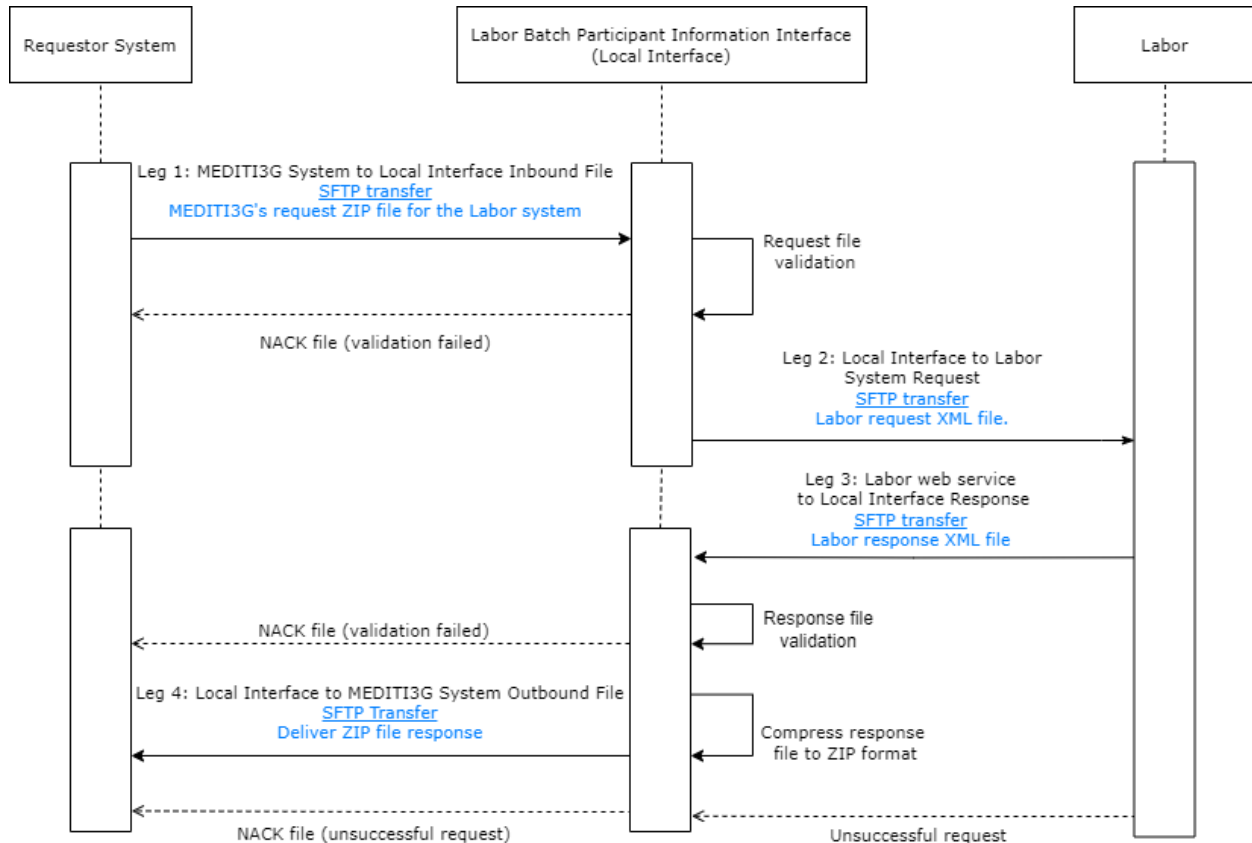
Requestor System

Labor Batch Participant Information Interface (Local Interface)

Labor

Leg 1: MEDITI3G System to Local Interface Inbound File
SFTP transfer
MEDITI3G's request ZIP file for the Labor system

Request file validation

NACK file (validation failed)

Leg 2: Local Interface to Labor System Request
SFTP transfer
Labor request XML file.

Leg 3: Labor web service to Local Interface Response
SFTP transfer
Labor response XML file

Response file validation

NACK file (validation failed)

Leg 4: Local Interface to MEDITI3G System Outbound File
SFTP Transfer
Deliver ZIP file response

Compress response file to ZIP format

NACK file (unsuccessful request)

Unsuccessful request